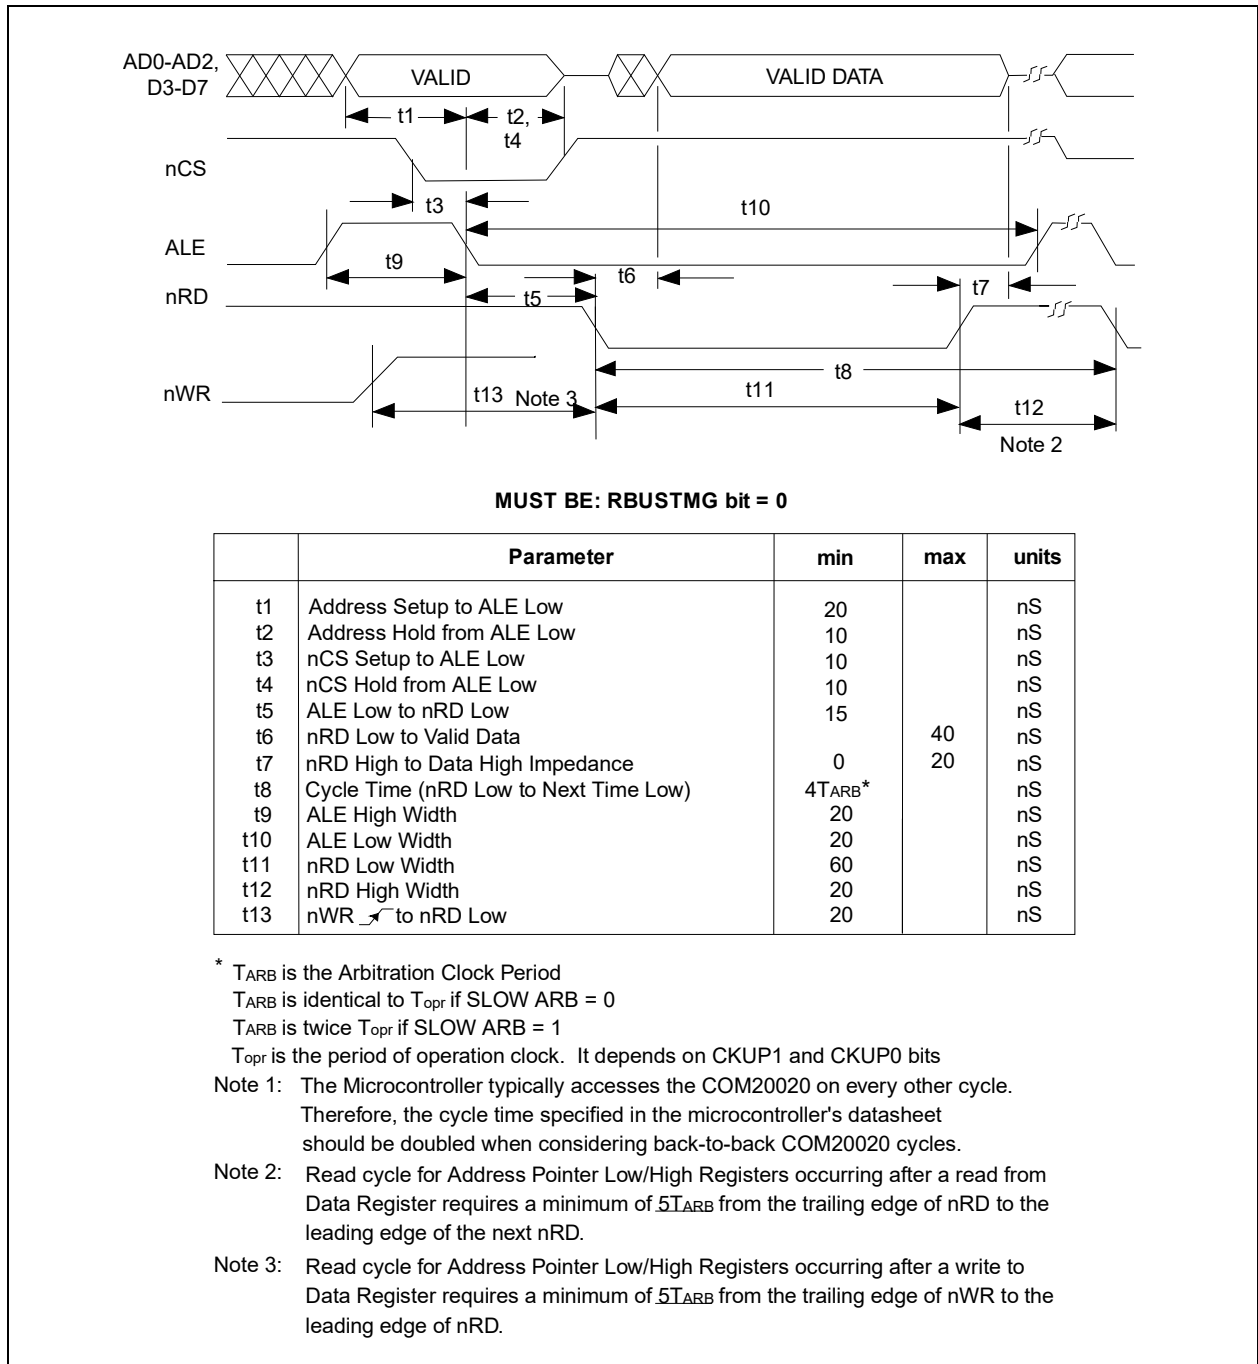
AD0-AD2, D3-D7
VALID
VALID DATA
t1
t2, t4
nCS
t3
t10
ALE
t9
t6
t7
nRD
t5
nWR
t8
t13
Note 3
t11
t12
Note 2

MUST BE: RBUSTMG bit = 0

| | Parameter | min | max | units |
|---|---|---|---|---|
| t1 | Address Setup to ALE Low | 20 | | nS |
| t2 | Address Hold from ALE Low | 10 | | nS |
| t3 | nCS Setup to ALE Low | 10 | | nS |
| t4 | nCS Hold from ALE Low | 10 | | nS |
| t5 | ALE Low to nRD Low | 15 | | nS |
| t6 | nRD Low to Valid Data | | 40 | nS |
| t7 | nRD High to Data High Impedance | 0 | 20 | nS |
| t8 | Cycle Time (nRD Low to Next Time Low) | 4$T_{ARB}$* | | nS |
| t9 | ALE High Width | 20 | | nS |
| t10 | ALE Low Width | 20 | | nS |
| t11 | nRD Low Width | 60 | | nS |
| t12 | nRD High Width | 20 | | nS |
| t13 | nWR ↗ to nRD Low | 20 | | nS |

* $T_{ARB}$ is the Arbitration Clock Period
$T_{ARB}$ is identical to $T_{opr}$ if SLOW ARB = 0
$T_{ARB}$ is twice $T_{opr}$ if SLOW ARB = 1
$T_{opr}$ is the period of operation clock. It depends on CKUP1 and CKUP0 bits

Note 1: The Microcontroller typically accesses the COM20020 on every other cycle. Therefore, the cycle time specified in the microcontroller's datasheet should be doubled when considering back-to-back COM20020 cycles.

Note 2: Read cycle for Address Pointer Low/High Registers occurring after a read from Data Register requires a minimum of 5$T_{ARB}$ from the trailing edge of nRD to the leading edge of the next nRD.

Note 3: Read cycle for Address Pointer Low/High Registers occurring after a write to Data Register requires a minimum of 5$T_{ARB}$ from the trailing edge of nWR to the leading edge of nRD.